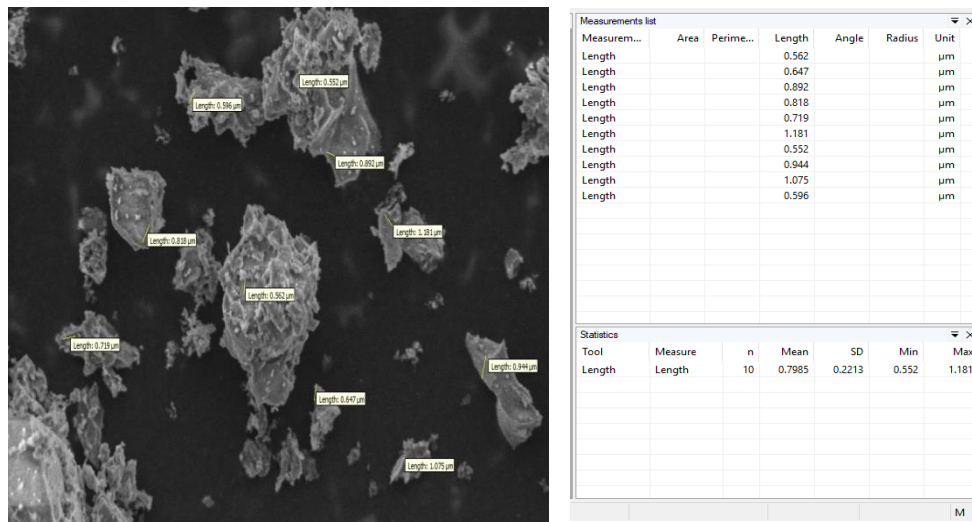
Length: 0.552 µm

Length: 0.596 µm

Length: 0.892 µm

Length: 0.818 µm

Length: 1.181 µm

Length: 0.562 µm

Length: 0.719 µm

Length: 0.944 µm

Length: 0.647 µm

Length: 1.075 µm

Measurements list

| Measurem... | Area | Perime... | Length | Angle | Radius | Unit |
|---|---|---|---|---|---|---|
| Length | | | 0.562 | | | µm |
| Length | | | 0.647 | | | µm |
| Length | | | 0.892 | | | µm |
| Length | | | 0.818 | | | µm |
| Length | | | 0.719 | | | µm |
| Length | | | 1.181 | | | µm |
| Length | | | 0.552 | | | µm |
| Length | | | 0.944 | | | µm |
| Length | | | 1.075 | | | µm |
| Length | | | 0.596 | | | µm |

Statistics

| Tool | Measure | n | Mean | SD | Min | Max |
|---|---|---|---|---|---|---|
| Length | Length | 10 | 0.7985 | 0.2213 | 0.552 | 1.181 |

M